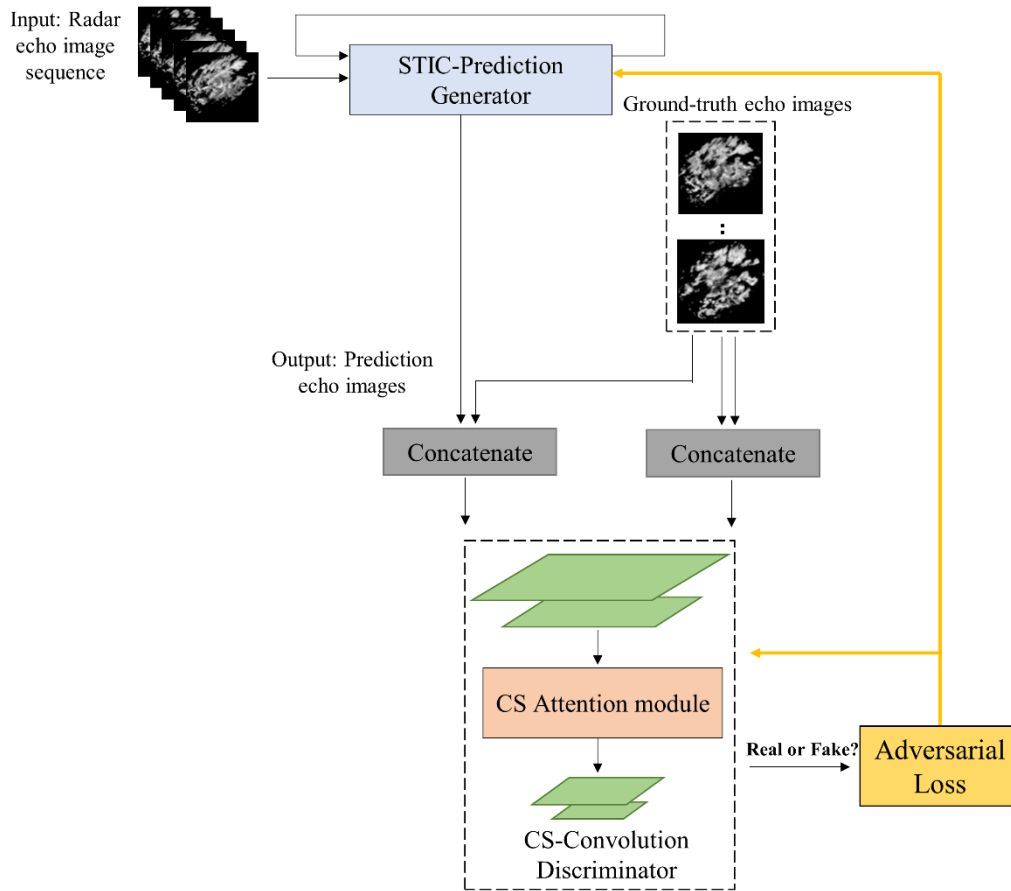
Input: Radar echo image sequence

STIC-Prediction Generator

Ground-truth echo images

:

Output: Prediction echo images

Concatenate

Concatenate

CS Attention module

CS-Convolution Discriminator

Real or Fake?

Adversarial Loss